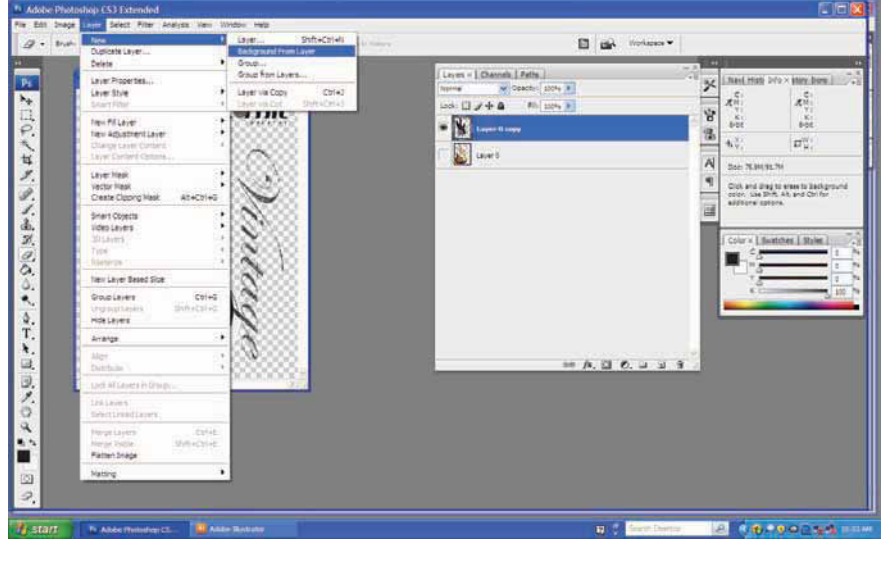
Adobe Photoshop CS3 Extended

File Edit Image Layer Select Filter Analysis View Window Help

Brush:

Workspace ▼

New
Duplicate Layer...
Delete

Layer Properties...
Layer Style
Smart Filter

New Fill Layer
New Adjustment Layer
Change Layer Content
Layer Content Options...

Layer Mask
Vector Mask
Create Clipping Mask Alt+Ctrl+G

Smart Objects
Video Layers
3D Layers
Type
Rasterize

New Layer Based Slice

Group Layers Ctrl+G
Ungroup Layers Shift+Ctrl+G
Hide Layers

Arrange

Align
Distribute

Lock All Layers in Group...

Link Layers
Select Linked Layers

Merge Layers Ctrl+E
Merge Visible Shift+Ctrl+E
Flatten Image

Matting

Layer... Shift+Ctrl+N
Background From Layer
Group...
Group from Layers...

Layer via Copy Ctrl+J
Layer via Cut Shift+Ctrl+J

Layers × Channels Paths
Normal Opacity: 100%
Lock: Fill: 100%
Layer 0 copy
Layer 0

Navi Histo Info × Histo Ionic
C: M: Y: K:
8-bit
X: Y:
W: H:
Doc: 76.9M/81.7M
Click and drag to erase to background color. Use Shift, Alt, and Ctrl for additional options.

Color × Swatches Styles
C M Y K
0 0 0 100
%

Vintage

start Adobe Photoshop CS... Adobe Illustrator Search Desktop 10:53 AM